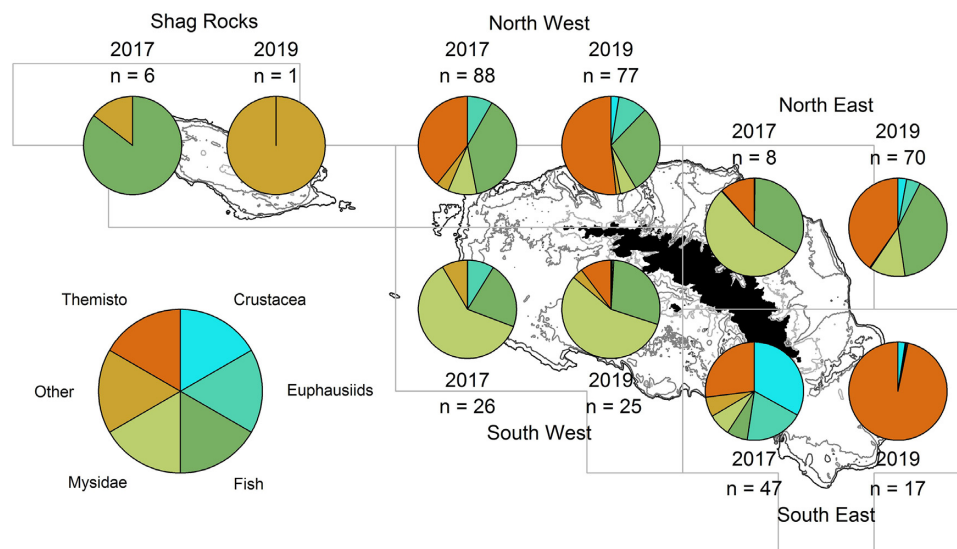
Shag Rocks
2017
n = 6
2019
n = 1

North West
2017
n = 88
2019
n = 77

North East
2017
n = 8
2019
n = 70

Themisto
Crustacea
Other
Euphausiids
Mysidae
Fish

2017
n = 26
2019
n = 25
South West

2017
n = 47
2019
n = 17
South East